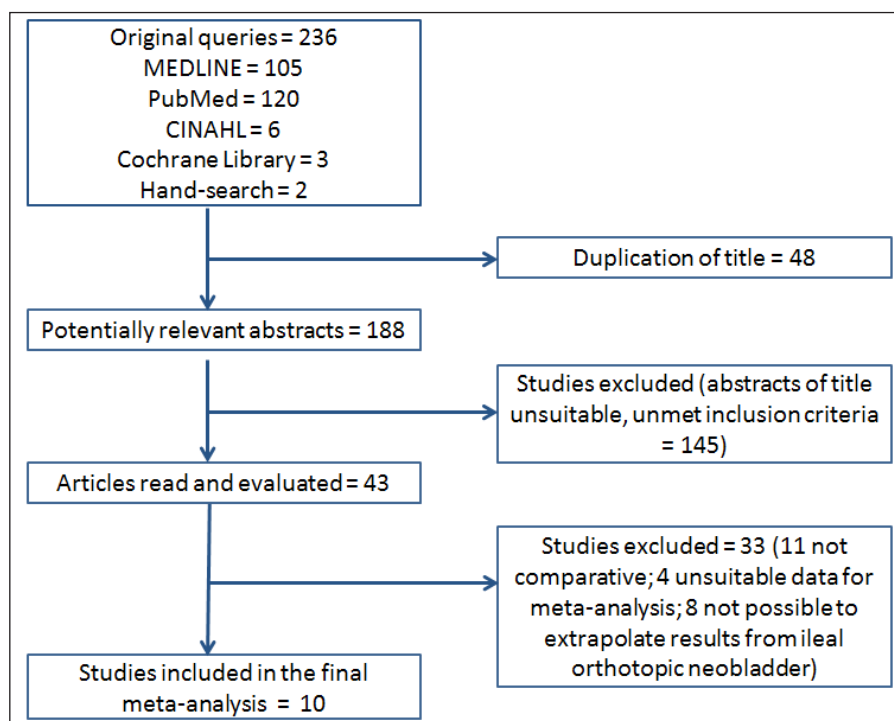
Original queries = 236
MEDLINE = 105
PubMed = 120
CINAHL = 6
Cochrane Library = 3
Hand-search = 2

Duplication of title = 48

Potentially relevant abstracts = 188

Studies excluded (abstracts of title unsuitable, unmet inclusion criteria = 145)

Articles read and evaluated = 43

Studies excluded = 33 (11 not comparative; 4 unsuitable data for meta-analysis; 8 not possible to extrapolate results from ileal orthotopic neobladder)

Studies included in the final meta-analysis = 10